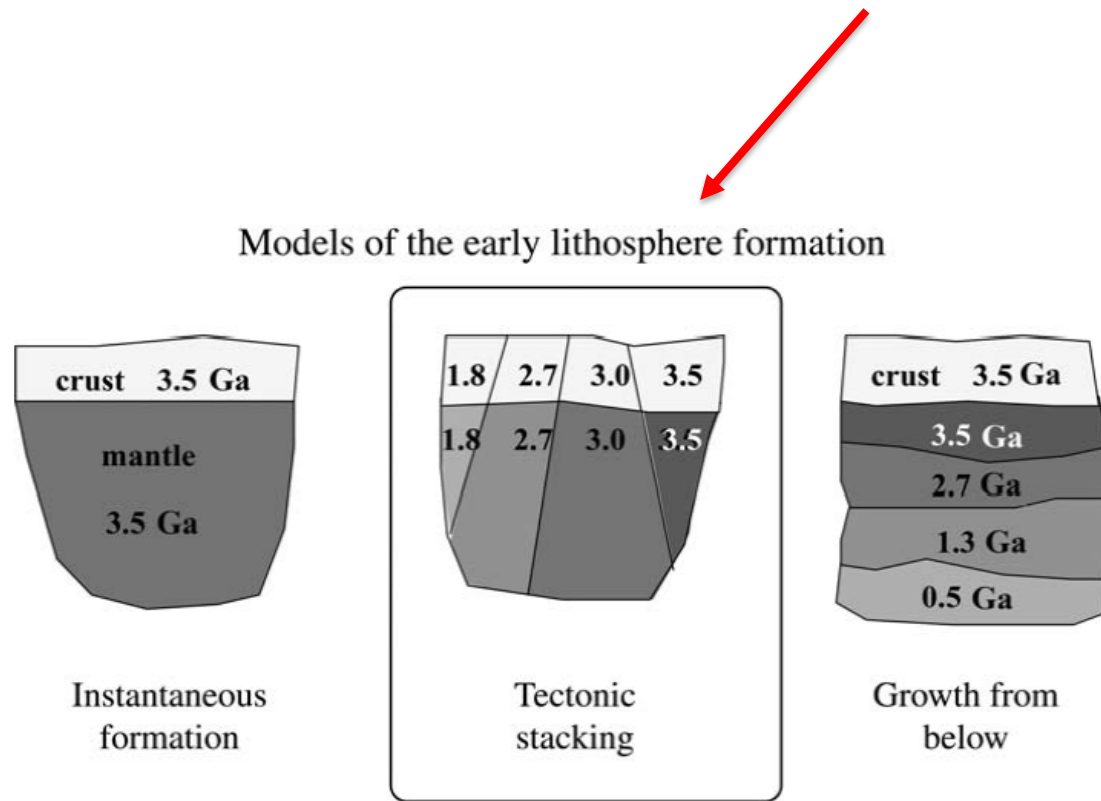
Models of the early lithosphere formation

crust 3.5 Ga

mantle

3.5 Ga

Instantaneous formation

1.8 2.7 3.0 3.5

1.8 2.7 3.0 3.5

Tectonic stacking

crust 3.5 Ga

3.5 Ga

2.7 Ga

1.3 Ga

0.5 Ga

Growth from below